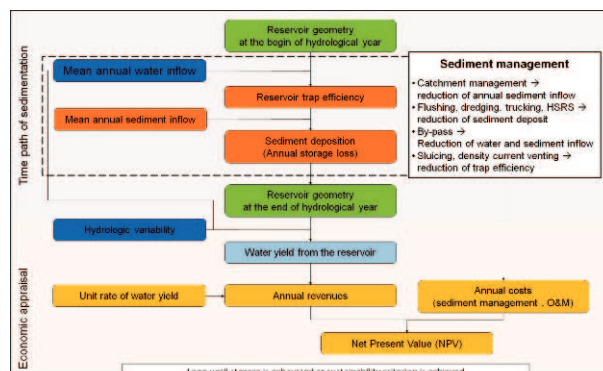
Reservoir geometry at the begin of hydrological year

Time path of sedimentation

Mean annual water inflow

Reservoir trap efficiency

Mean annual sediment inflow

Sediment deposition (Annual storage loss)

Sediment management
• Catchment management → reduction of annual sediment inflow
• Flushing, dredging, trucking, HSRS → reduction of sediment deposit
• By-pass → Reduction of water and sediment inflow
• Sluicing, density current venting → reduction of trap efficiency

Reservoir geometry at the end of hydrological year

Hydrologic variability

Water yield from the reservoir

Economic appraisal

Unit rate of water yield

Annual revenues

Annual costs (sediment management , O&M)

Net Present Value (NPV)

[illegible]